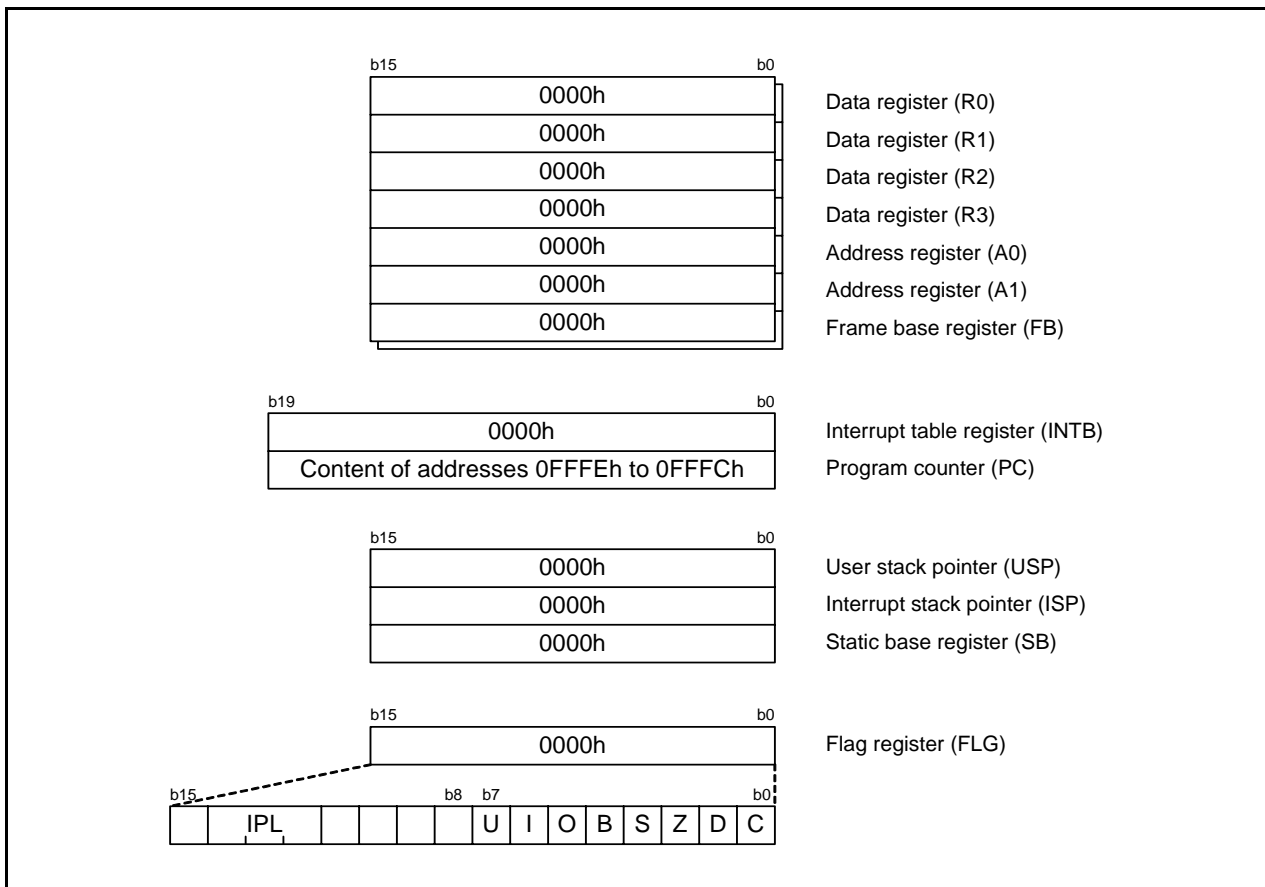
b15 b0

| 0000h | Data register (R0) |
|---|---|
| 0000h | Data register (R1) |
| 0000h | Data register (R2) |
| 0000h | Data register (R3) |
| 0000h | Address register (A0) |
| 0000h | Address register (A1) |
| 0000h | Frame base register (FB) |

b19 b0

| 0000h | Interrupt table register (INTB) |
|---|---|
| Content of addresses 0FFFEh to 0FFFCh | Program counter (PC) |

b15 b0

| 0000h | User stack pointer (USP) |
|---|---|
| 0000h | Interrupt stack pointer (ISP) |
| 0000h | Static base register (SB) |

b15 b0

0000h Flag register (FLG)

b15 b8 b7 b0

|  | IPL |  |  |  |  | U | I | O | B | S | Z | D | C |
|---|---|---|---|---|---|---|---|---|---|---|---|---|---|